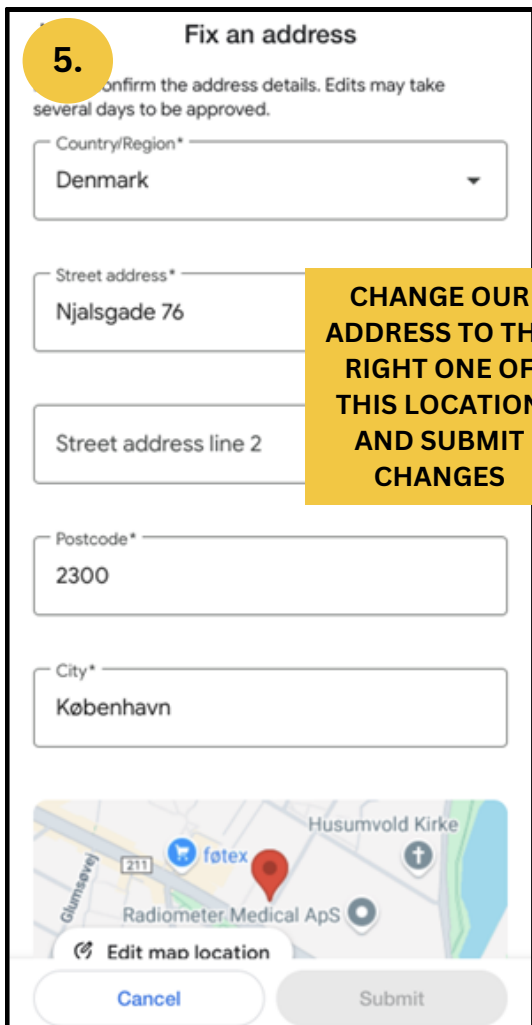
5.

Fix an address

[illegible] confirm the address details. Edits may take several days to be approved.

Country/Region*
Denmark

Street address*
Njalsgade 76

CHANGE OUR ADDRESS TO TH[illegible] RIGHT ONE OF THIS LOCATIO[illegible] AND SUBMIT CHANGES

Street address line 2

Postcode*
2300

City*
København

Husumvold Kirke
211
føtex
Glumsøvej
Radiometer Medical ApS

Edit map location

Cancel
Submit